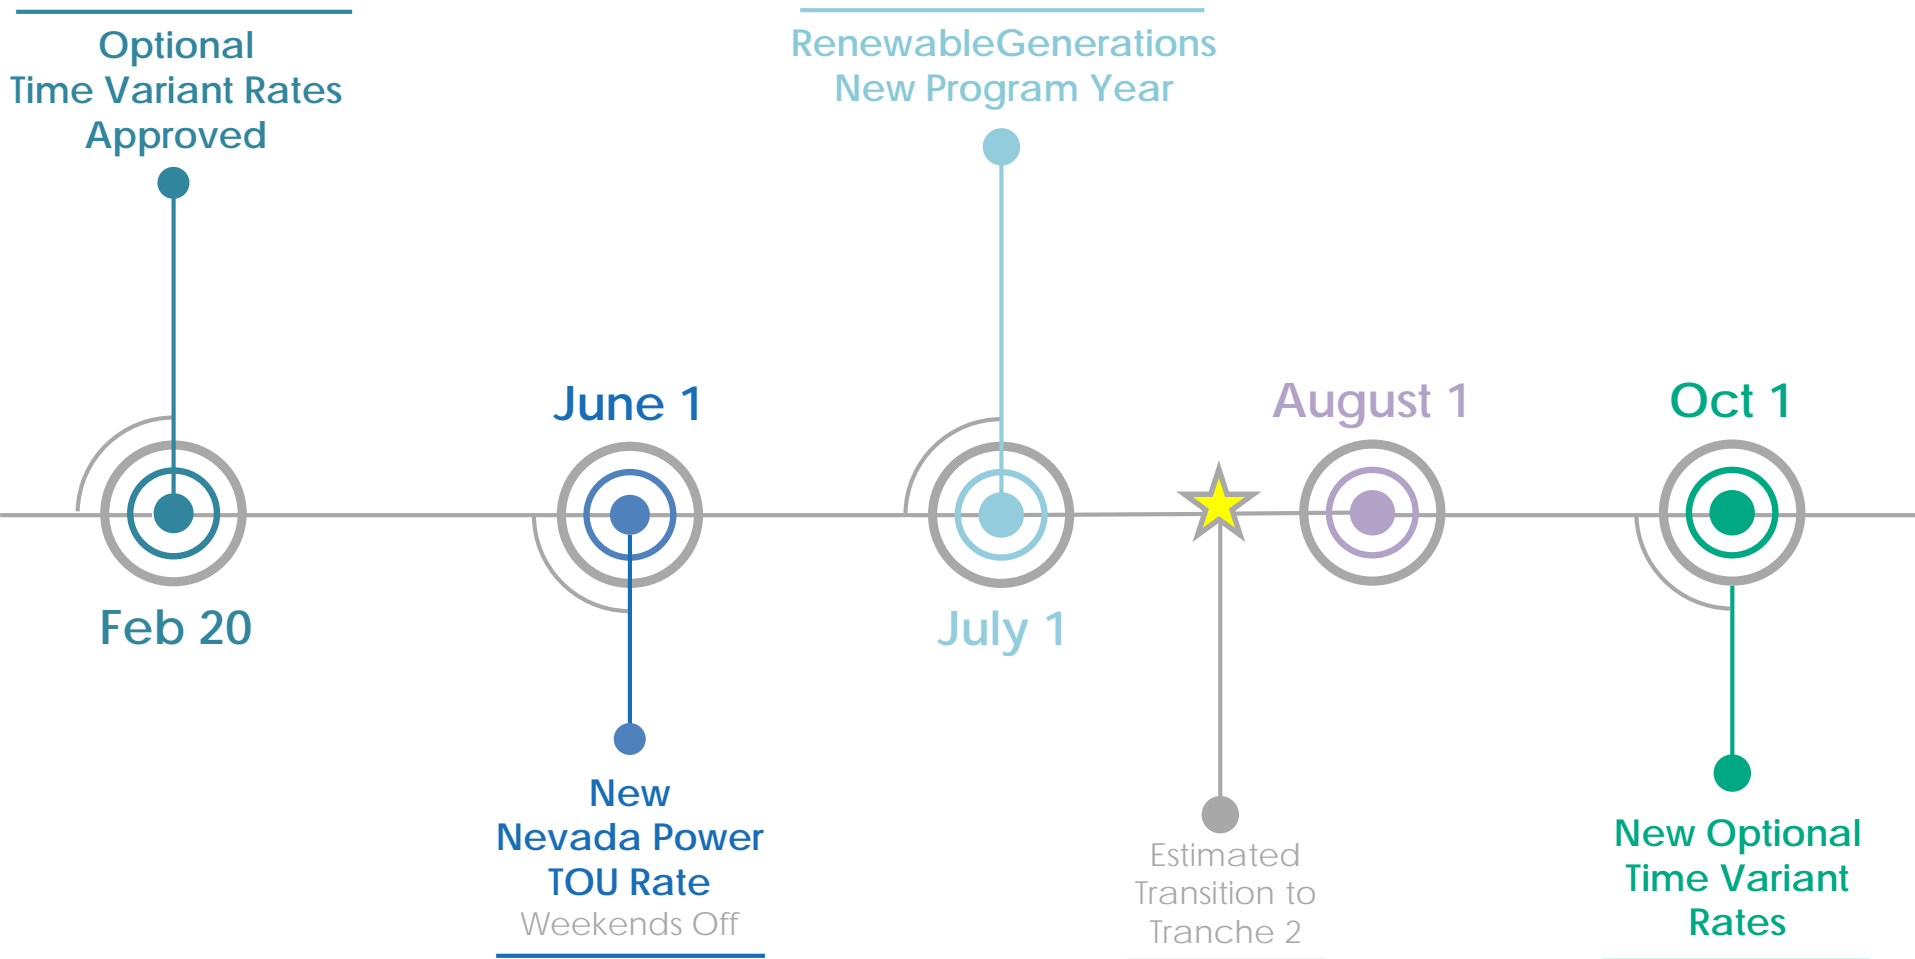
Optional
Time Variant Rates
Approved

RenewableGenerations
New Program Year

June 1

August 1

Oct 1

Feb 20

July 1

New
Nevada Power
TOU Rate
Weekends Off

Estimated
Transition to
Tranche 2

New Optional
Time Variant
Rates